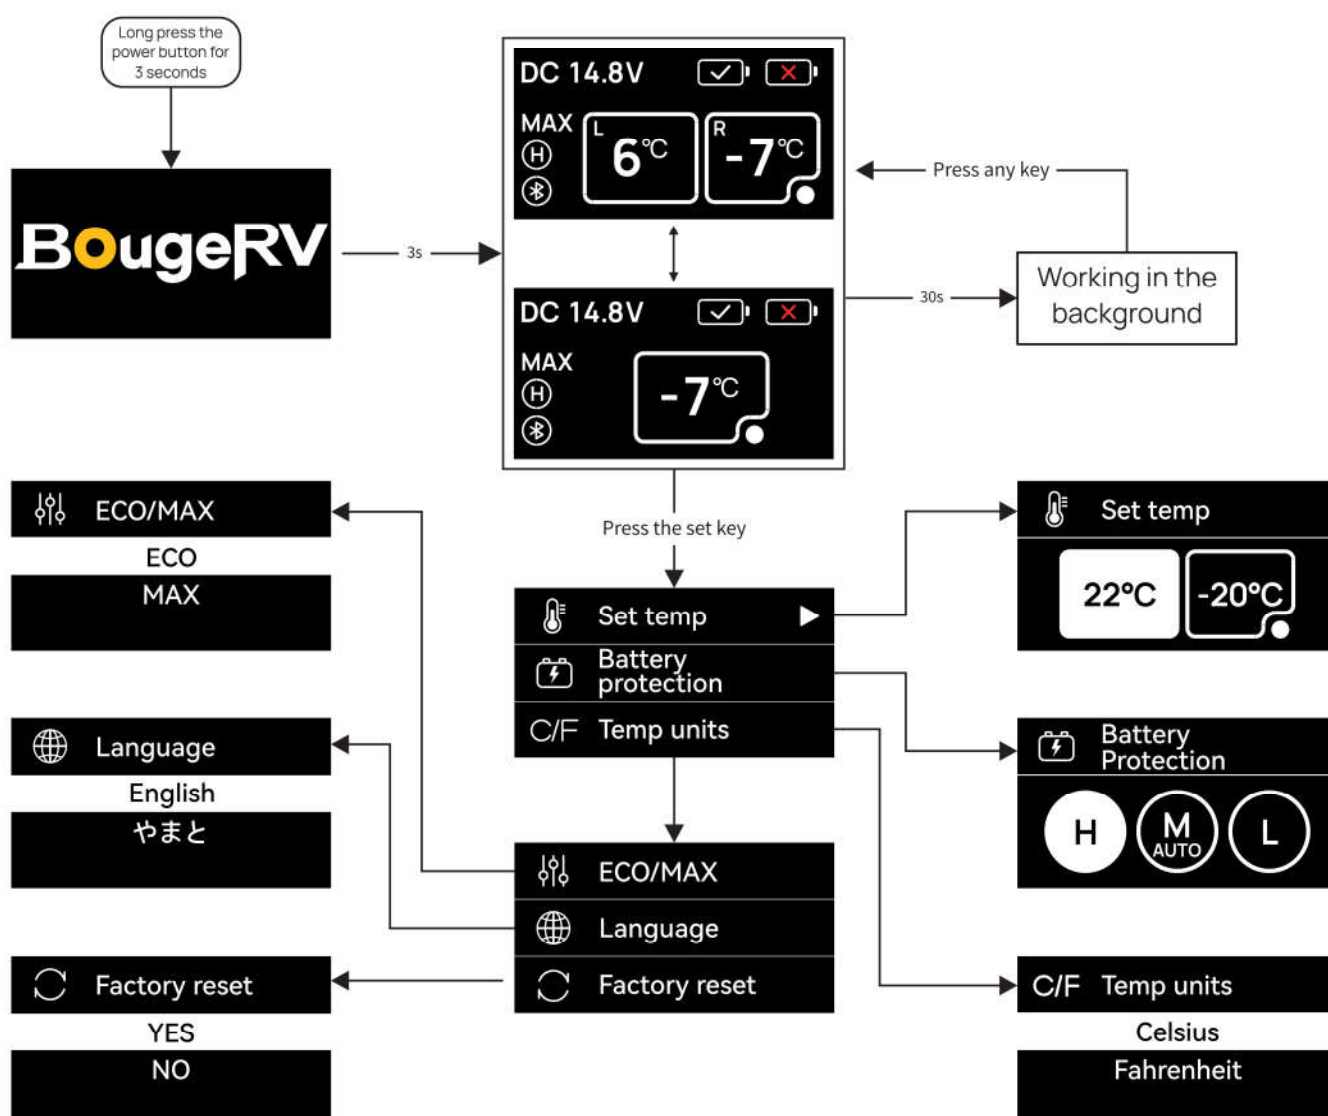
Long press the power button for 3 seconds

BougeRV

3s

DC 14.8V

MAX

L

6℃

R

-7℃

Press any key

Working in the background

30s

DC 14.8V

MAX

-7℃

Press the set key

ECO/MAX

ECO

MAX

Set temp

Battery protection

C/F Temp units

Set temp

22°C

-20°C

Battery Protection

H

M AUTO

L

Language

English

やまと

ECO/MAX

Language

Factory reset

Factory reset

YES

NO

C/F Temp units

Celsius

Fahrenheit